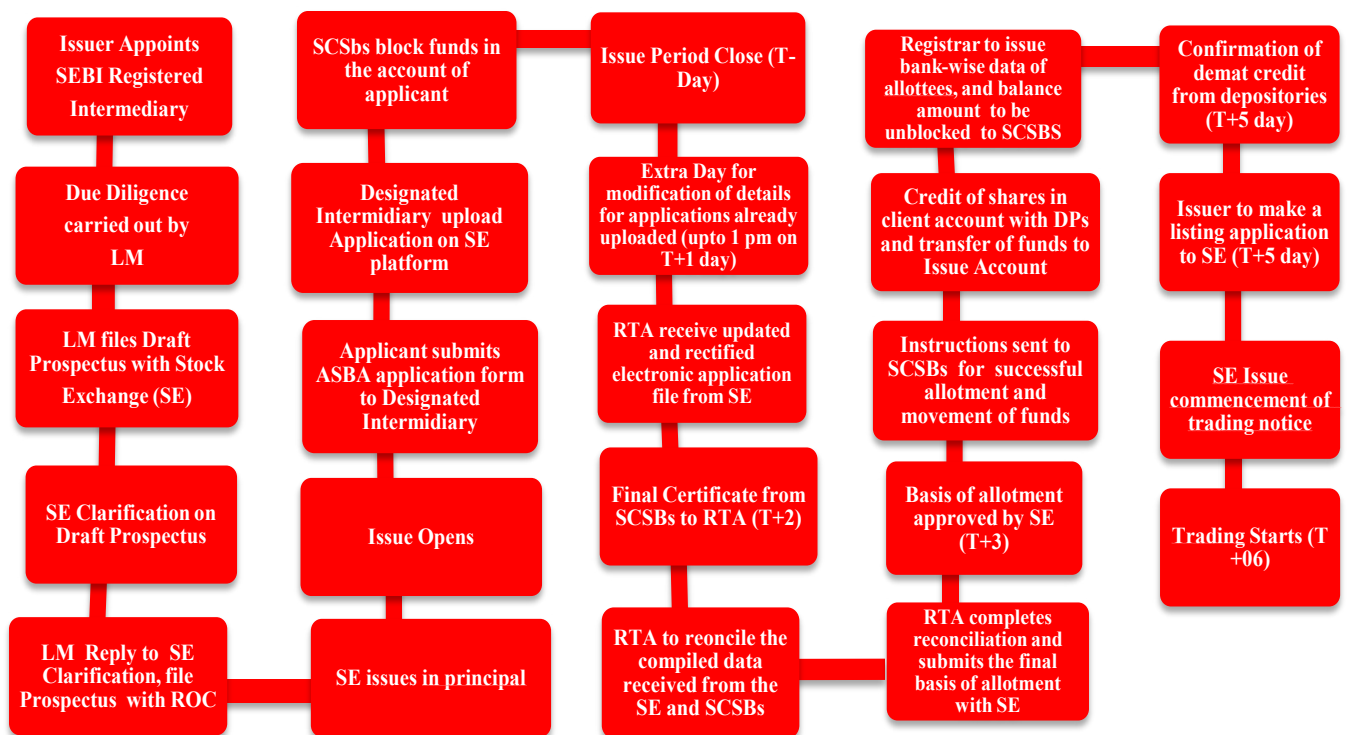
Issuer Appoints SEBI Registered Intermediary

Due Diligence carried out by LM

LM files Draft Prospectus with Stock Exchange (SE)

SE Clarification on Draft Prospectus

LM Reply to SE Clarification, file Prospectus with ROC

SE issues in principal

Issue Opens

Applicant submits ASBA application form to Designated Intermidiary

Designated Intermidiary upload Application on SE platform

SCSBs block funds in the account of applicant

Issue Period Close (T-Day)

Extra Day for modification of details for applications already uploaded (upto 1 pm on T+1 day)

RTA receive updated and rectified electronic application file from SE

Final Certificate from SCSBs to RTA (T+2)

RTA to reconcile the compiled data received from the SE and SCSBs

RTA completes reconciliation and submits the final basis of allotment with SE

Basis of allotment approved by SE (T+3)

Instructions sent to SCSBs for successful allotment and movement of funds

Credit of shares in client account with DPs and transfer of funds to Issue Account

Registrar to issue bank-wise data of allottees, and balance amount to be unblocked to SCSBS

Confirmation of demat credit from depositories (T+5 day)

Issuer to make a listing application to SE (T+5 day)

SE Issue commencement of trading notice

Trading Starts (T +06)